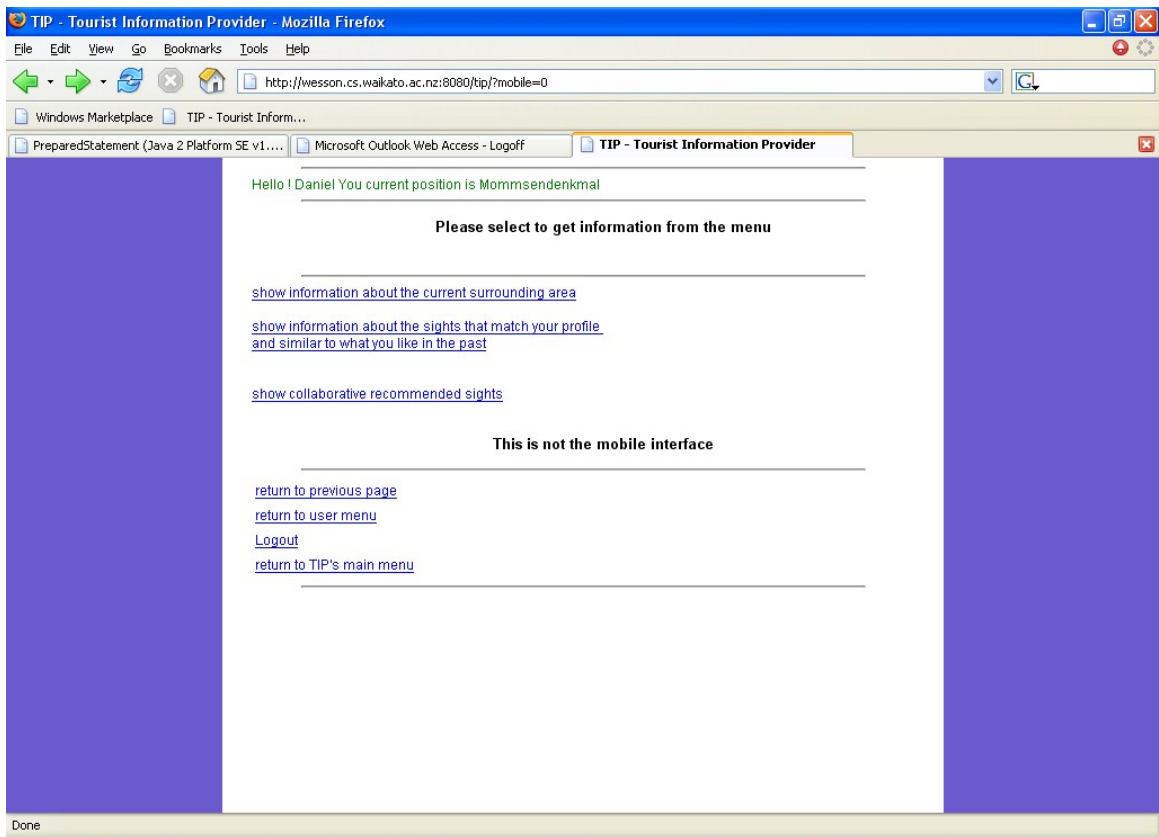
TIP - Tourist Information Provider - Mozilla Firefox

File Edit View Go Bookmarks Tools Help

http://wesson.cs.waikato.ac.nz:8080/tip/?mobile=0

Windows Marketplace TIP - Tourist Inform...

PreparedStatement (Java 2 Platform SE v1.... Microsoft Outlook Web Access - Logoff TIP - Tourist Information Provider

Hello ! Daniel You current position is Mommsendenkmal

Please select to get information from the menu

show information about the current surrounding area

show information about the sights that match your profile and similar to what you like in the past

show collaborative recommended sights

This is not the mobile interface

return to previous page

return to user menu

Logout

return to TIP's main menu

Done